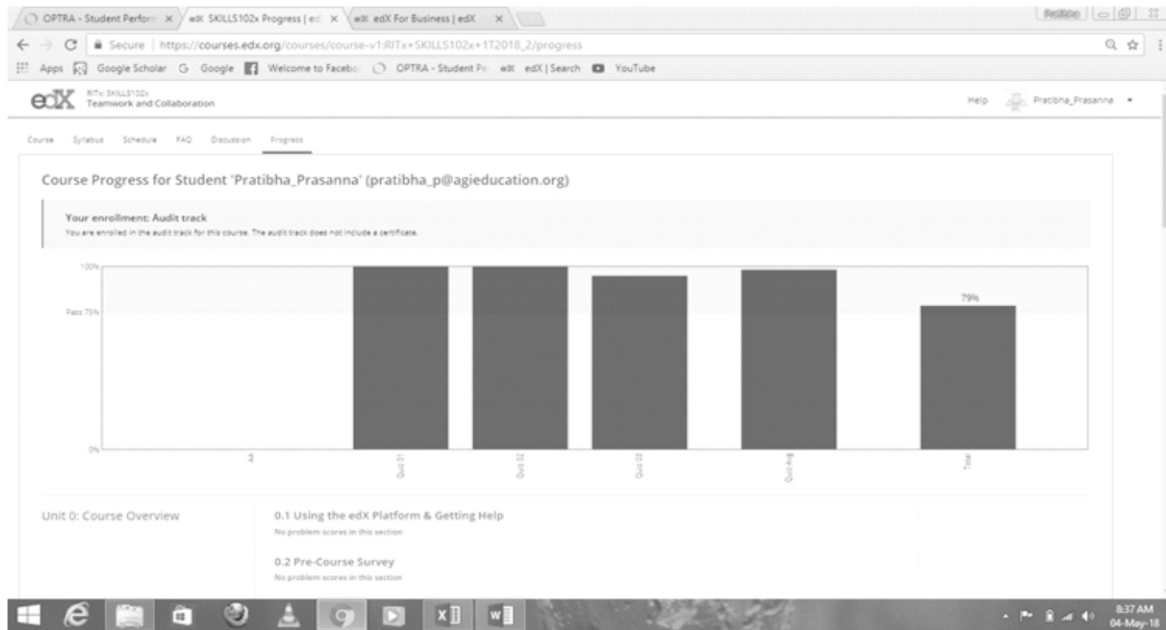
OPTRA - Student Perform × | edX SKILLS102x Progress | ed × | edX edX For Business | edX ×

Secure | https://courses.edx.org/courses/course-v1:RITx+SKILLS102x+1T2018_2/progress

Apps Google Scholar Google Welcome to Facebo OPTRA - Student Pe edX | Search YouTube

edX RITx: SKILLS102x Teamwork and Collaboration

Help Pratibha_Prasanna

Course Syllabus Schedule FAQ Discussion Progress

Course Progress for Student 'Pratibha_Prasanna' (pratibha_p@agieducation.org)

Your enrollment: Audit track

You are enrolled in the audit track for this course. The audit track does not include a certificate.

100%

Pass 75%

0%

79%

All

Quiz 01

Quiz 02

Quiz 03

Quiz Avg

Total

Unit 0: Course Overview

0.1 Using the edX Platform & Getting Help

No problem scores in this section

0.2 Pre-Course Survey

No problem scores in this section

8:37 AM
04-May-18